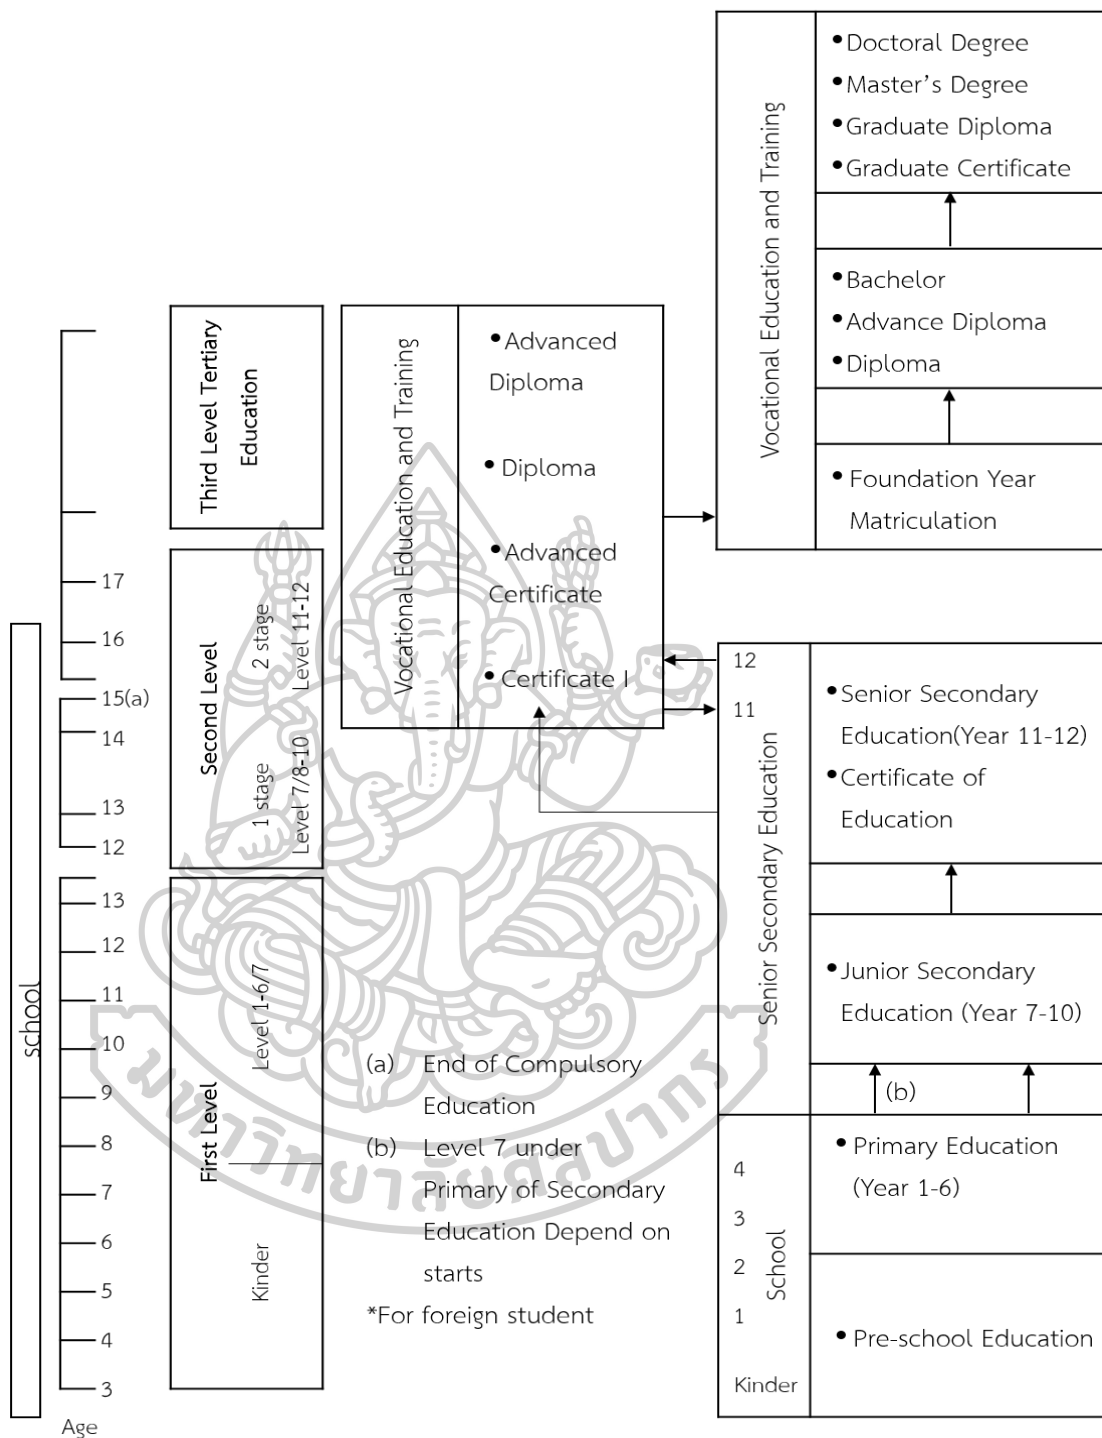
Vocational Education and Training

• Doctoral Degree
• Master's Degree
• Graduate Diploma
• Graduate Certificate

• Bachelor
• Advance Diploma
• Diploma

• Foundation Year Matriculation

Third Level Tertiary Education

Vocational Education and Training

• Advanced Diploma

• Diploma

• Advanced Certificate

• Certificate I

Second Level

2 stage Level 11-12

1 stage Level 7/8-10

First Level

Level 1-6/7

Kinder

school

17
16
15(a)
14
13
12
13
12
11
10
9
8
7
6
5
4
3
Age

12
11

Senior Secondary Education

• Senior Secondary Education(Year 11-12)
• Certificate of Education

• Junior Secondary Education (Year 7-10)

(b)

4
3
2
1
School
Kinder

• Primary Education (Year 1-6)

• Pre-school Education

(a) End of Compulsory Education
(b) Level 7 under Primary of Secondary Education Depend on starts
*For foreign student